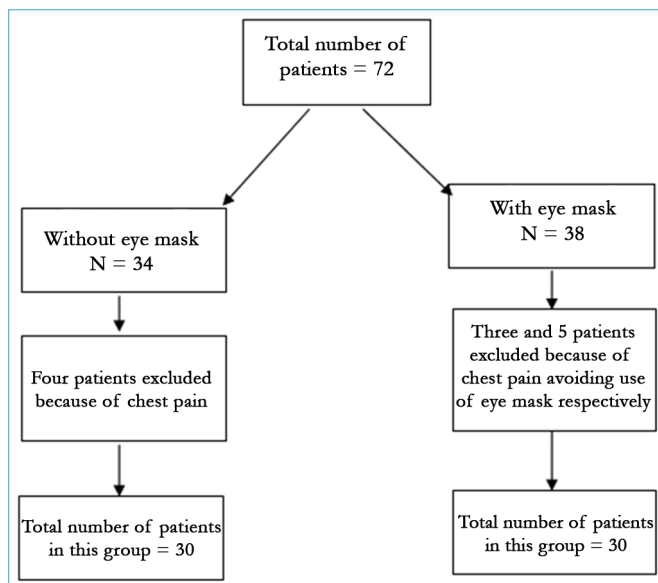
Total number of patients = 72

Without eye mask
N = 34

Four patients excluded because of chest pain

Total number of patients in this group = 30

With eye mask
N = 38

Three and 5 patients excluded because of chest pain avoiding use of eye mask respectively

Total number of patients in this group = 30